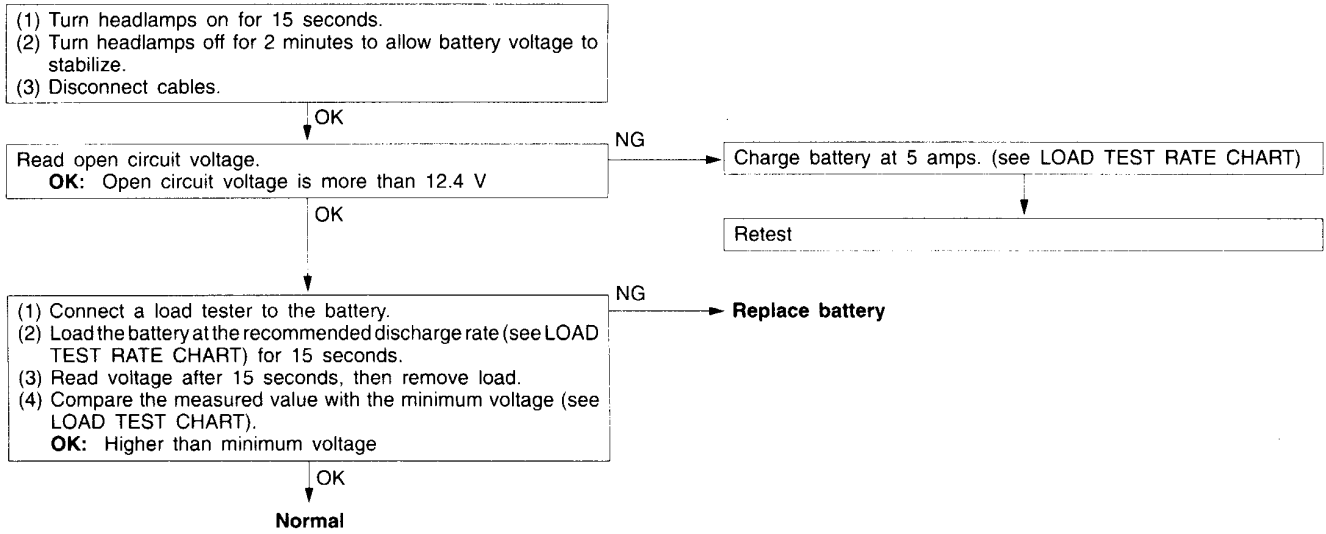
(1) Turn headlamps on for 15 seconds.
(2) Turn headlamps off for 2 minutes to allow battery voltage to stabilize.
(3) Disconnect cables.

OK

Read open circuit voltage.
**OK:** Open circuit voltage is more than 12.4 V

NG

Charge battery at 5 amps. (see LOAD TEST RATE CHART)

Retest

OK

(1) Connect a load tester to the battery.
(2) Load the battery at the recommended discharge rate (see LOAD TEST RATE CHART) for 15 seconds.
(3) Read voltage after 15 seconds, then remove load.
(4) Compare the measured value with the minimum voltage (see LOAD TEST CHART).
**OK:** Higher than minimum voltage

NG

**Replace battery**

OK

**Normal**